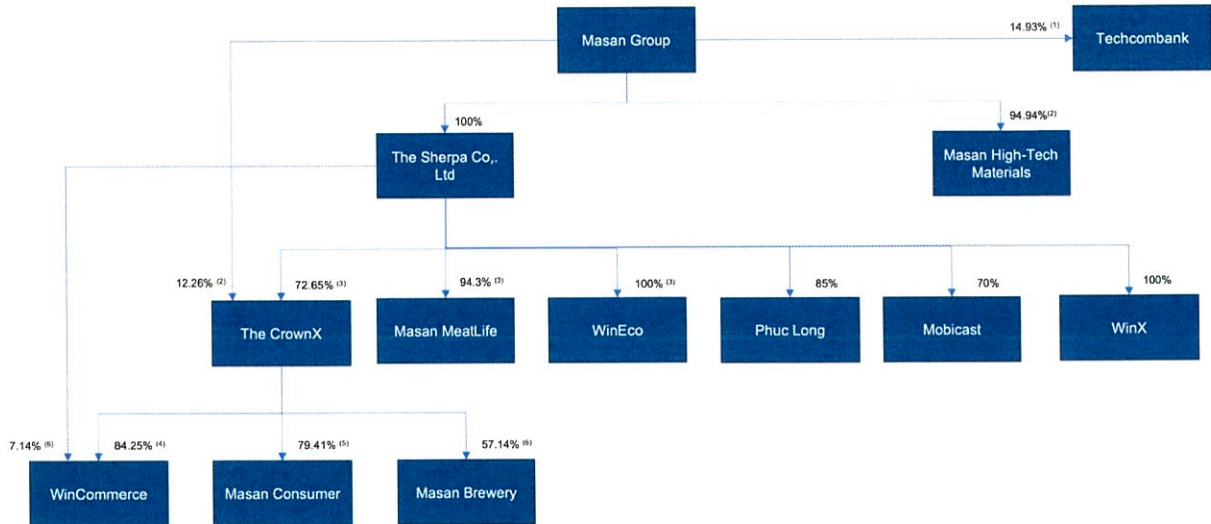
Masan Group

14.93% $^{(1)}$

Techcombank

100%

The Sherpa Co,. Ltd

94.94%$^{(2)}$

Masan High-Tech Materials

12.26% $^{(2)}$

72.65% $^{(3)}$

The CrownX

94.3% $^{(3)}$

Masan MeatLife

100% $^{(3)}$

WinEco

85%

Phuc Long

70%

Mobicast

100%

WinX

7.14% $^{(6)}$

84.25% $^{(4)}$

WinCommerce

79.41% $^{(5)}$

Masan Consumer

57.14% $^{(6)}$

Masan Brewery